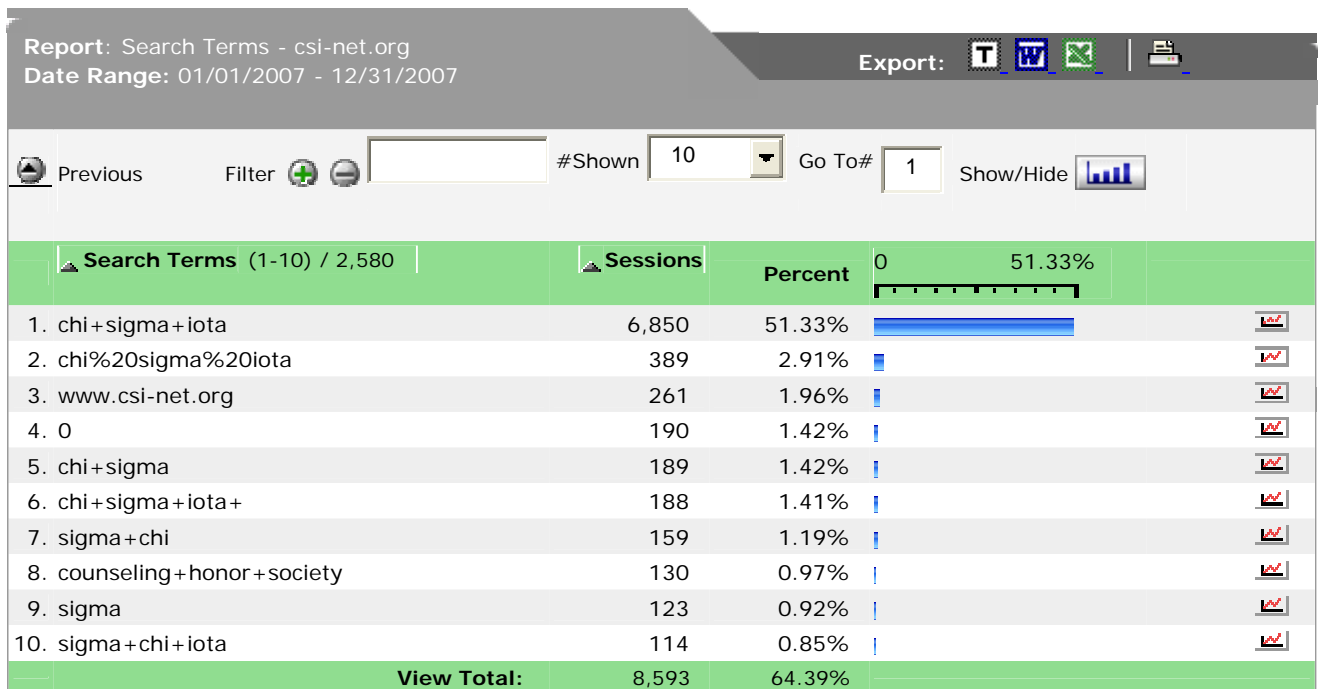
Report: Search Terms - csi-net.org
Date Range: 01/01/2007 - 12/31/2007

Export: T W

Previous Filter #Shown 10 Go To# 1 Show/Hide

| | Search Terms (1-10) / 2,580 | Sessions | Percent | 0 51.33% |
|---|---|---|---|---|
| 1. | chi+sigma+iota | 6,850 | 51.33% | |
| 2. | chi%20sigma%20iota | 389 | 2.91% | |
| 3. | www.csi-net.org | 261 | 1.96% | |
| 4. | 0 | 190 | 1.42% | |
| 5. | chi+sigma | 189 | 1.42% | |
| 6. | chi+sigma+iota+ | 188 | 1.41% | |
| 7. | sigma+chi | 159 | 1.19% | |
| 8. | counseling+honor+society | 130 | 0.97% | |
| 9. | sigma | 123 | 0.92% | |
| 10. | sigma+chi+iota | 114 | 0.85% | |
| | View Total: | 8,593 | 64.39% | |